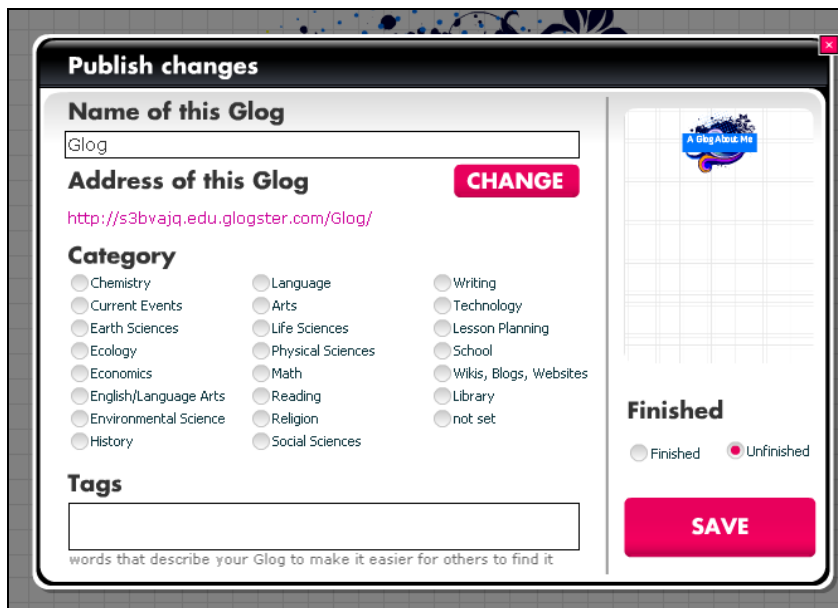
Publish changes

Name of this Glog

Glog

Address of this Glog

CHANGE

http://s3bvajq.edu.glogster.com/Glog/

Category

Chemistry
Current Events
Earth Sciences
Ecology
Economics
English/Language Arts
Environmental Science
History

Language
Arts
Life Sciences
Physical Sciences
Math
Reading
Religion
Social Sciences

Writing
Technology
Lesson Planning
School
Wikis, Blogs, Websites
Library
not set

Tags

words that describe your Glog to make it easier for others to find it

A Glog About Me

Finished

Finished
Unfinished

SAVE